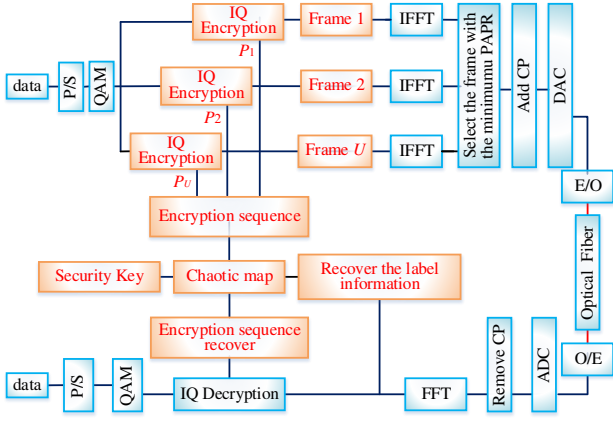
data

P/S

QAM

IQ Encryption

$P_1$

Frame 1

IFFT

IQ Encryption

$P_2$

Frame 2

IFFT

IQ Encryption

$P_U$

Frame $U$

IFFT

Select the frame with the minimumu PAPR

Add CP

DAC

E/O

Optical Fiber

O/E

Encryption sequence

Security Key

Chaotic map

Recover the label information

Encryption sequence recover

data

P/S

QAM

IQ Decryption

FFT

Remove CP

ADC